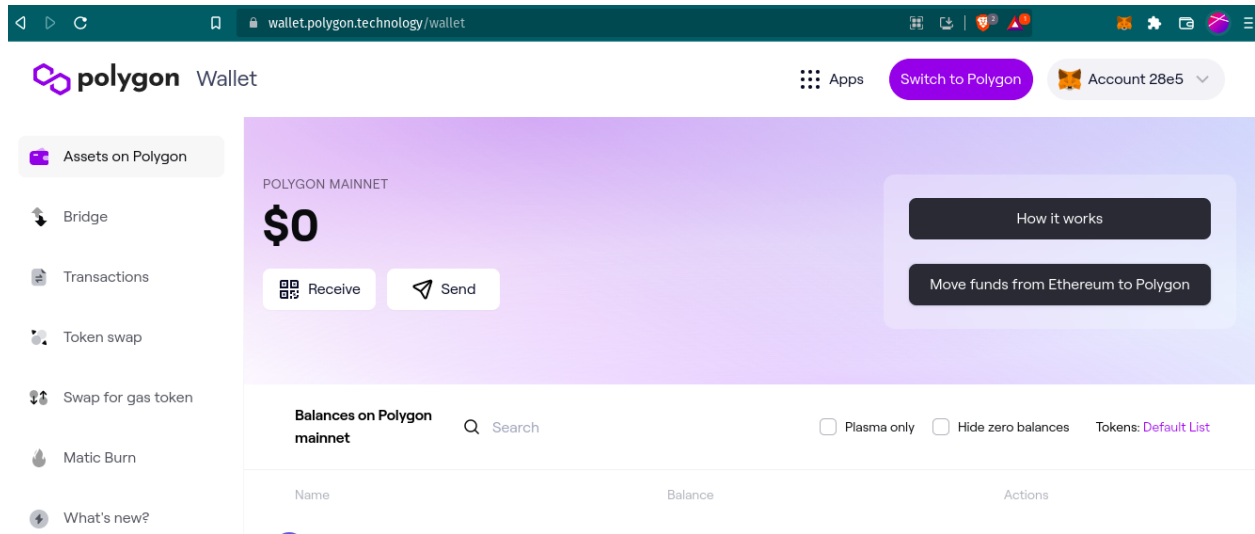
wallet.polygon.technology/wallet

polygon Wallet

Apps

Switch to Polygon

Account 28e5

Assets on Polygon

Bridge

Transactions

Token swap

Swap for gas token

Matic Burn

What's new?

POLYGON MAINNET

$0

Receive

Send

How it works

Move funds from Ethereum to Polygon

Balances on Polygon mainnet

Search

Plasma only

Hide zero balances

Tokens: Default List

| Name | Balance | Actions |
|---|---|---|